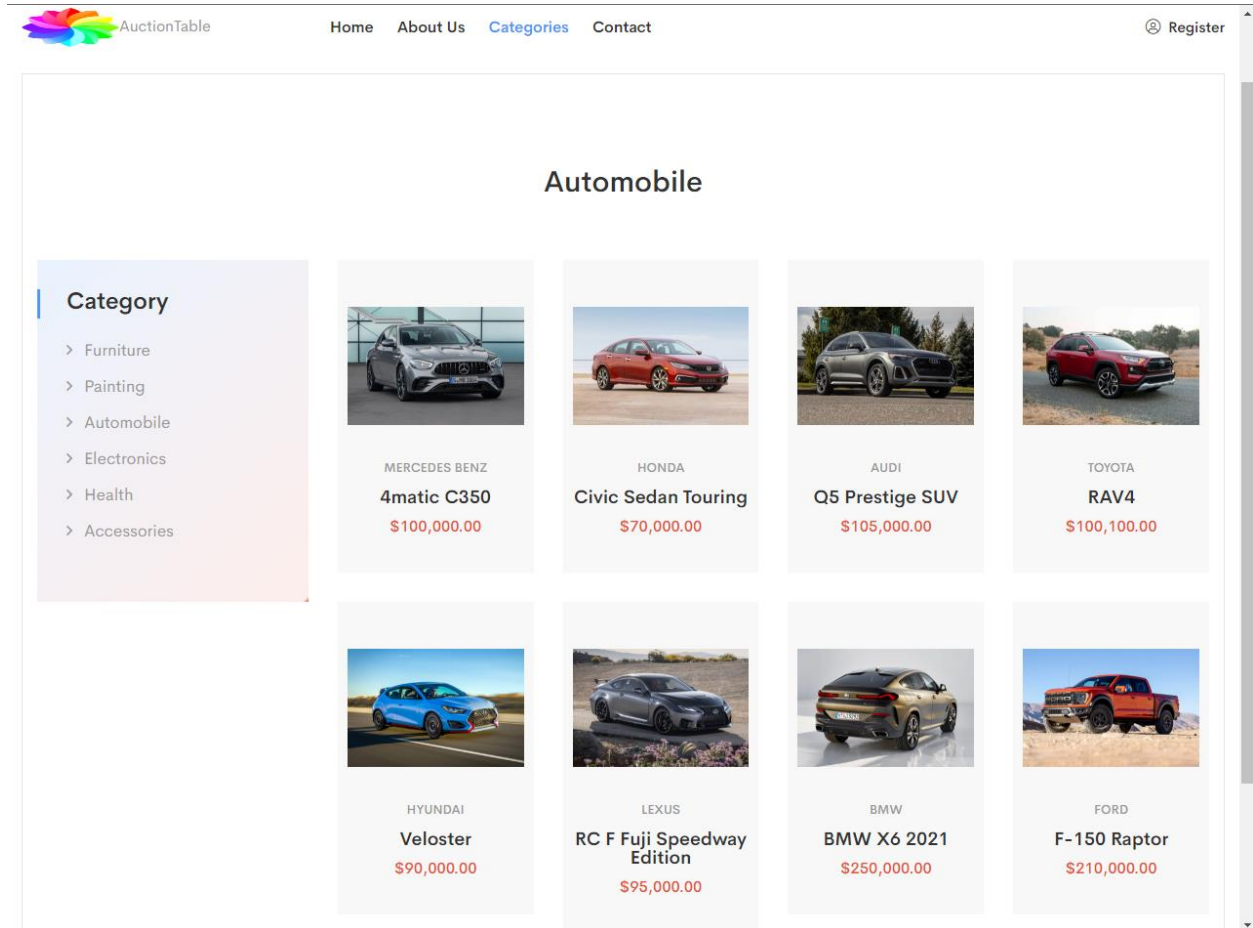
AuctionTable

Home About Us Categories Contact

Register

Automobile

Category

> Furniture
> Painting
> Automobile
> Electronics
> Health
> Accessories

MERCEDES BENZ
4matic C350
$100,000.00

HONDA
Civic Sedan Touring
$70,000.00

AUDI
Q5 Prestige SUV
$105,000.00

TOYOTA
RAV4
$100,100.00

HYUNDAI
Veloster
$90,000.00

LEXUS
RC F Fuji Speedway Edition
$95,000.00

BMW
BMW X6 2021
$250,000.00

FORD
F-150 Raptor
$210,000.00